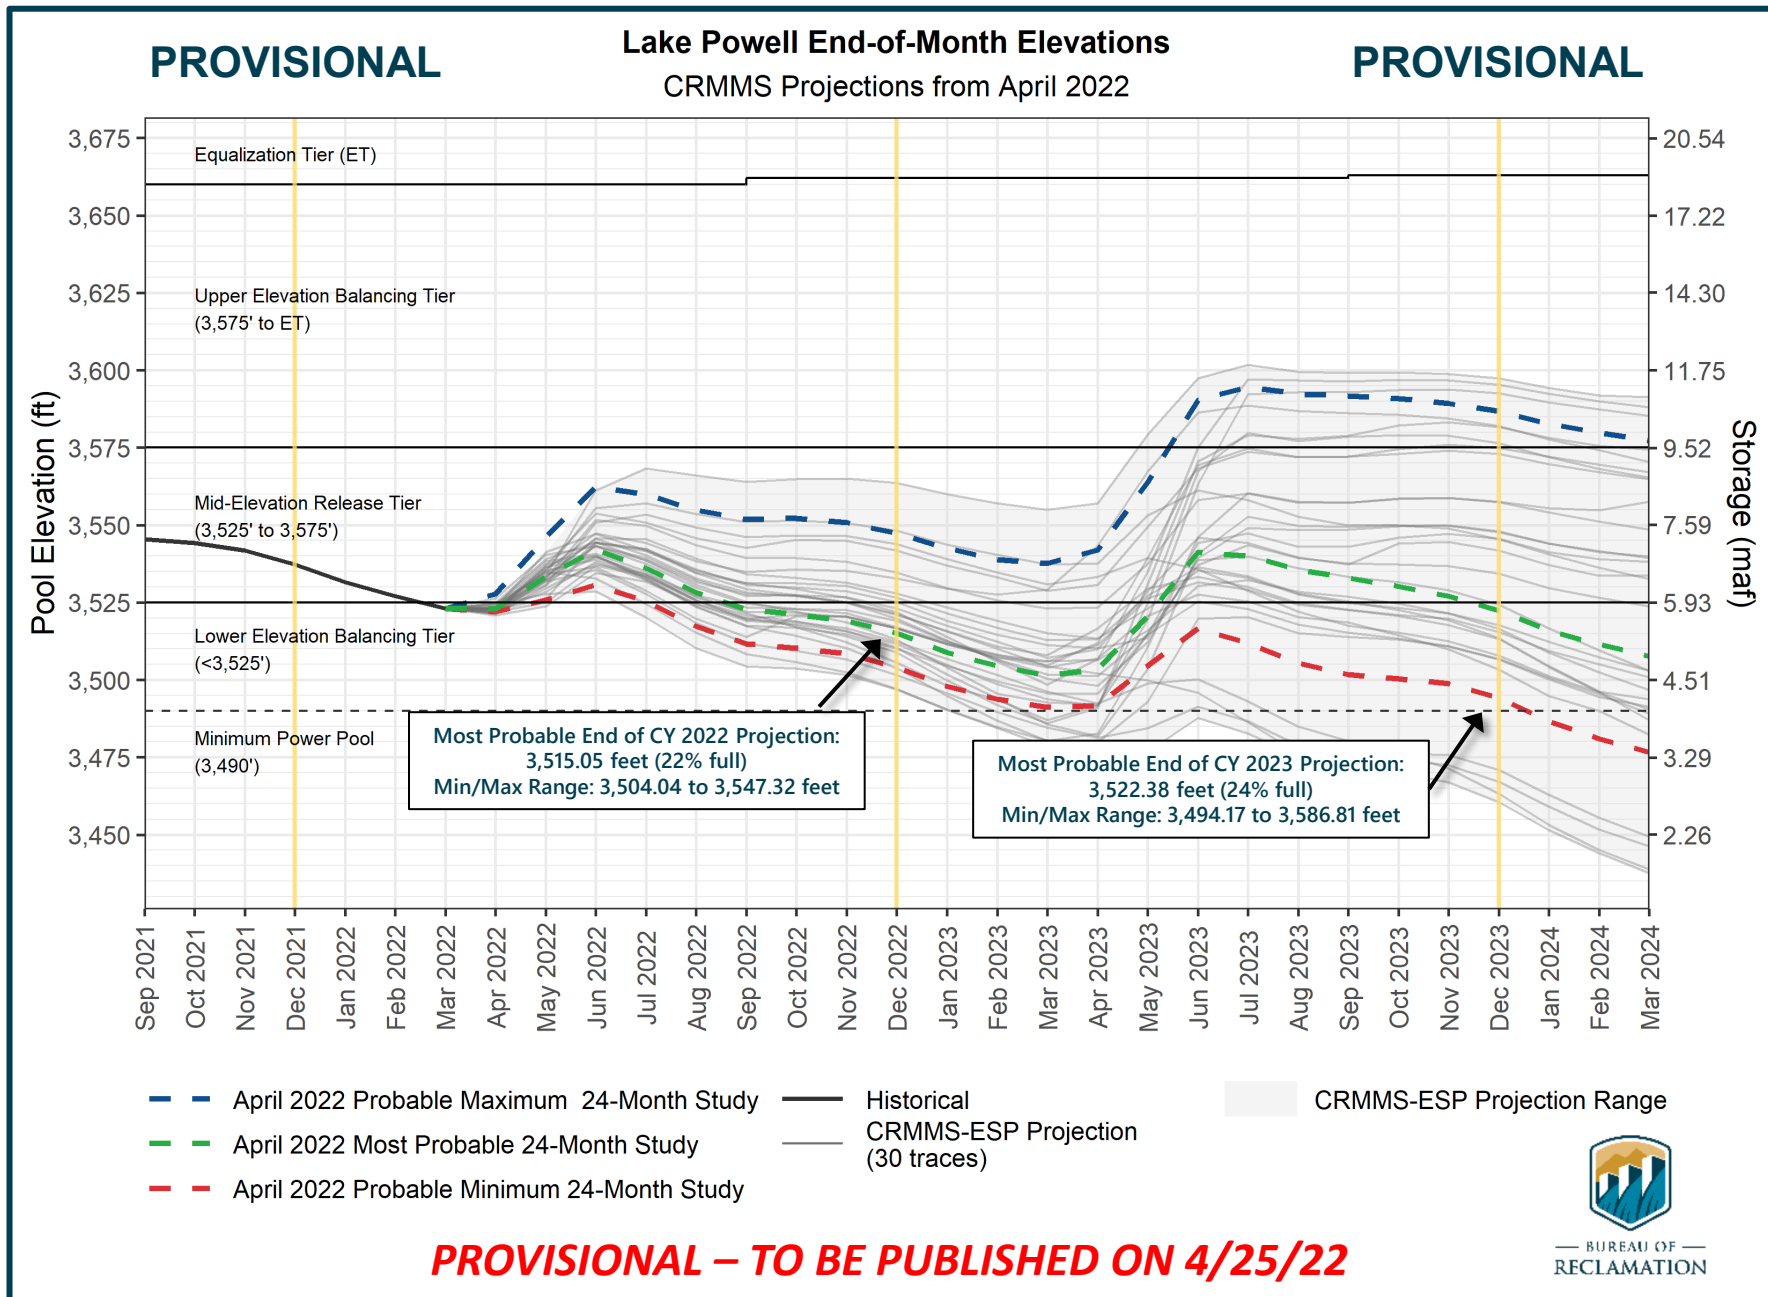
PROVISIONAL

Lake Powell End-of-Month Elevations
CRMMS Projections from April 2022

PROVISIONAL

Pool Elevation (ft)

3,675
3,650
3,625
3,600
3,575
3,550
3,525
3,500
3,475
3,450

Storage (maf)

20.54
17.22
14.30
11.75
9.52
7.59
5.93
4.51
3.29
2.26

Equalization Tier (ET)

Upper Elevation Balancing Tier
(3,575' to ET)

Mid-Elevation Release Tier
(3,525' to 3,575')

Lower Elevation Balancing Tier
(<3,525')

Minimum Power Pool
(3,490')

Most Probable End of CY 2022 Projection:
3,515.05 feet (22% full)
Min/Max Range: 3,504.04 to 3,547.32 feet

Most Probable End of CY 2023 Projection:
3,522.38 feet (24% full)
Min/Max Range: 3,494.17 to 3,586.81 feet

Sep 2021, Oct 2021, Nov 2021, Dec 2021, Jan 2022, Feb 2022, Mar 2022, Apr 2022, May 2022, Jun 2022, Jul 2022, Aug 2022, Sep 2022, Oct 2022, Nov 2022, Dec 2022, Jan 2023, Feb 2023, Mar 2023, Apr 2023, May 2023, Jun 2023, Jul 2023, Aug 2023, Sep 2023, Oct 2023, Nov 2023, Dec 2023, Jan 2024, Feb 2024, Mar 2024

April 2022 Probable Maximum 24-Month Study
April 2022 Most Probable 24-Month Study
April 2022 Probable Minimum 24-Month Study
Historical
CRMMS-ESP Projection (30 traces)
CRMMS-ESP Projection Range

BUREAU OF
RECLAMATION

PROVISIONAL – TO BE PUBLISHED ON 4/25/22